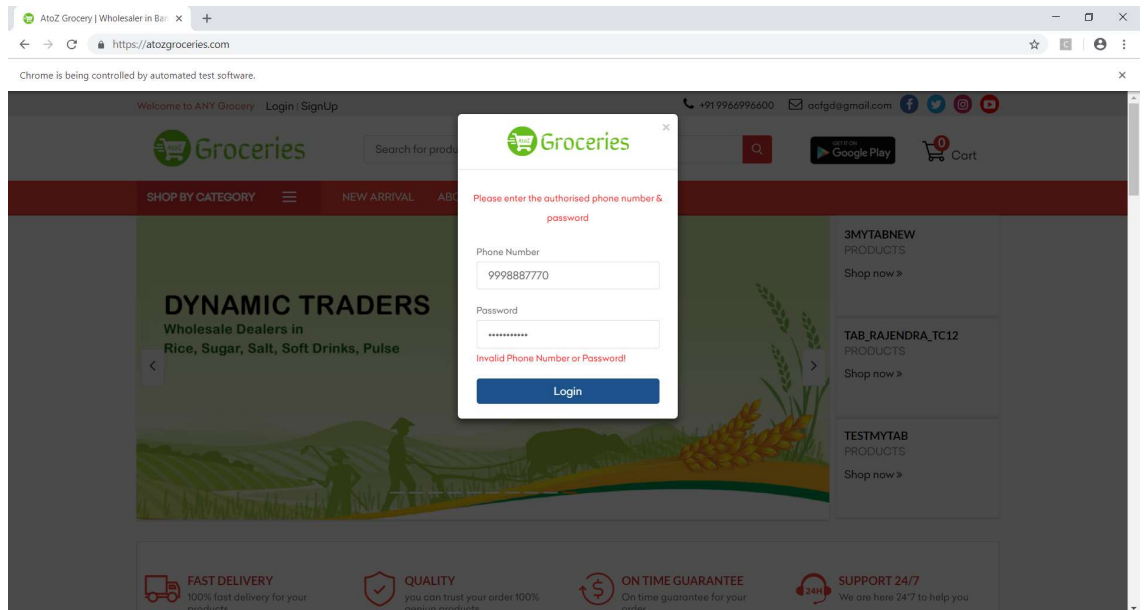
AtoZ Grocery | Wholesaler in Ban ×  +

https://atozgroceries.com

Chrome is being controlled by automated test software.

Welcome to ANY Grocery Login | SignUp

+91 9966996600 acfgd@gmail.com

Groceries

Search for produ

GET IT ON Google Play

0 Cart

SHOP BY CATEGORY

NEW ARRIVAL ABO

DYNAMIC TRADERS
Wholesale Dealers in
Rice, Sugar, Salt, Soft Drinks, Pulse

3MYTABNEW
PRODUCTS
Shop now »

TAB_RAJENDRA_TC12
PRODUCTS
Shop now »

TESTMYTAB
PRODUCTS
Shop now »

Groceries

×

Please enter the authorised phone number & password

Phone Number
9998887770

Password
••••••••••••

Invalid Phone Number or Password!

Login

FAST DELIVERY
100% fast delivery for your products

QUALITY
you can trust your order 100% genius products

ON TIME GUARANTEE
On time guarantee for your order

SUPPORT 24/7
We are here 24*7 to help you

24H